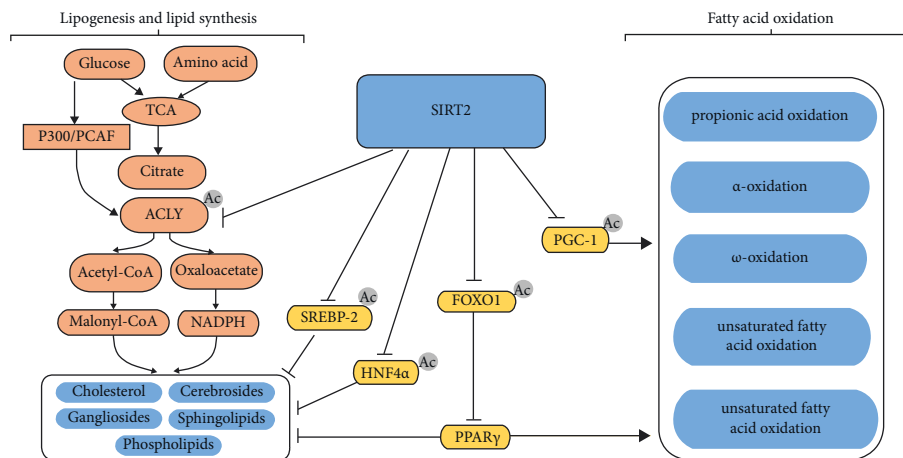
Lipogenesis and lipid synthesis

Fatty acid oxidation

Glucose

Amino acid

TCA

P300/PCAF

Citrate

ACLY

Ac

SIRT2

Acetyl-CoA

Oxaloacetate

Malonyl-CoA

NADPH

SREBP-2

Ac

HNF4α

Ac

FOXO1

Ac

PGC-1

Ac

PPARγ

Cholesterol

Cerebrosides

Gangliosides

Sphingolipids

Phospholipids

propionic acid oxidation

α-oxidation

ω-oxidation

unsaturated fatty acid oxidation

unsaturated fatty acid oxidation